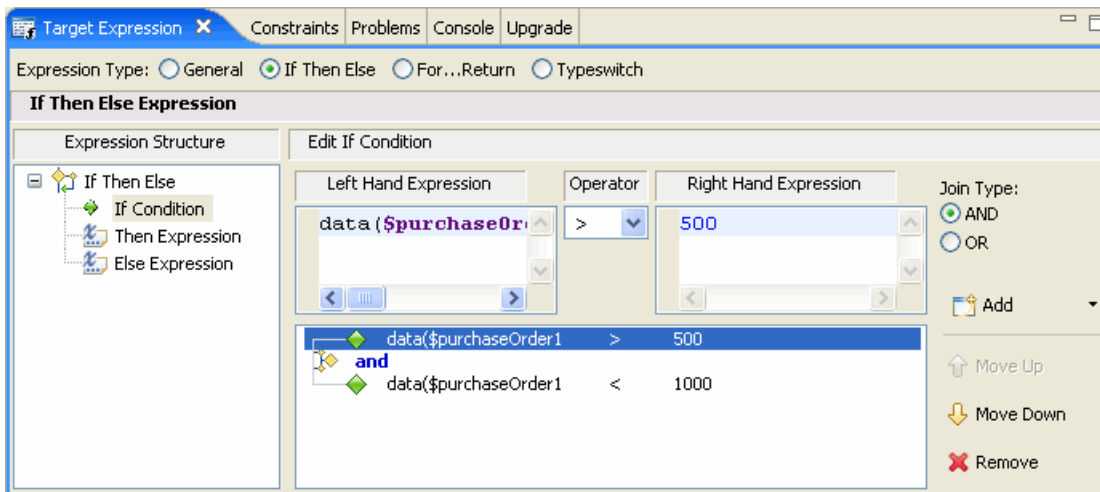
Target Expression ✕ | Constraints | Problems | Console | Upgrade

Expression Type: General If Then Else For...Return Typeswitch

If Then Else Expression

Expression Structure

If Then Else
If Condition
Then Expression
Else Expression

Edit If Condition

| Left Hand Expression | Operator | Right Hand Expression |
|---|---|---|
| data($purchaseOr | > | 500 |

Join Type:
AND
OR

Add

data($purchaseOrder1 > 500
and
data($purchaseOrder1 < 1000

Move Up
Move Down
Remove